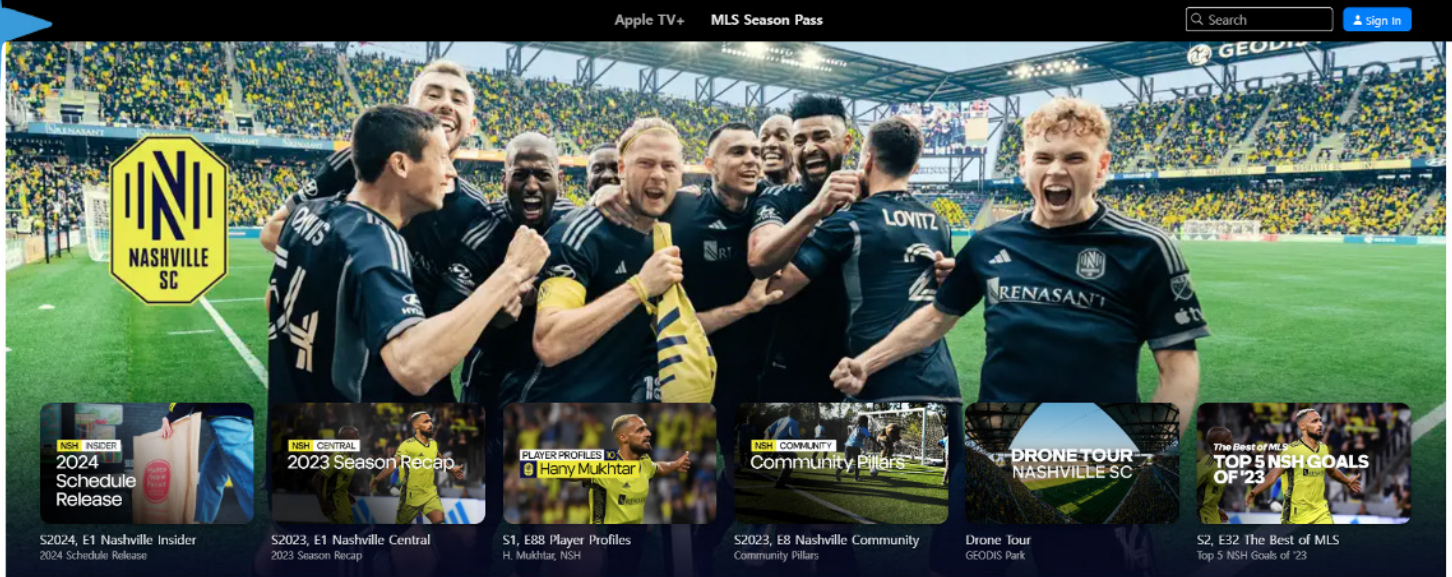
Apple TV+ MLS Season Pass

Search

Sign In

GEODIS

NASHVILLE SC

DAVIS

LOVITZ

RENASANT

NSH INSIDER
2024 Schedule Release

S2024, E1 Nashville Insider
2024 Schedule Release

NSH CENTRAL
2023 Season Recap

S2023, E1 Nashville Central
2023 Season Recap

PLAYER PROFILES
Hany Mukhtar

S1, E88 Player Profiles
H. Mukhtar, NSH

NSH COMMUNITY
Community Pillars

S2023, E8 Nashville Community
Community Pillars

DRONE TOUR
NASHVILLE SC

Drone Tour
GEODIS Park

The Best of MLS
TOP 5 NSH GOALS OF '23

S2, E32 The Best of MLS
Top 5 NSH Goals of '23